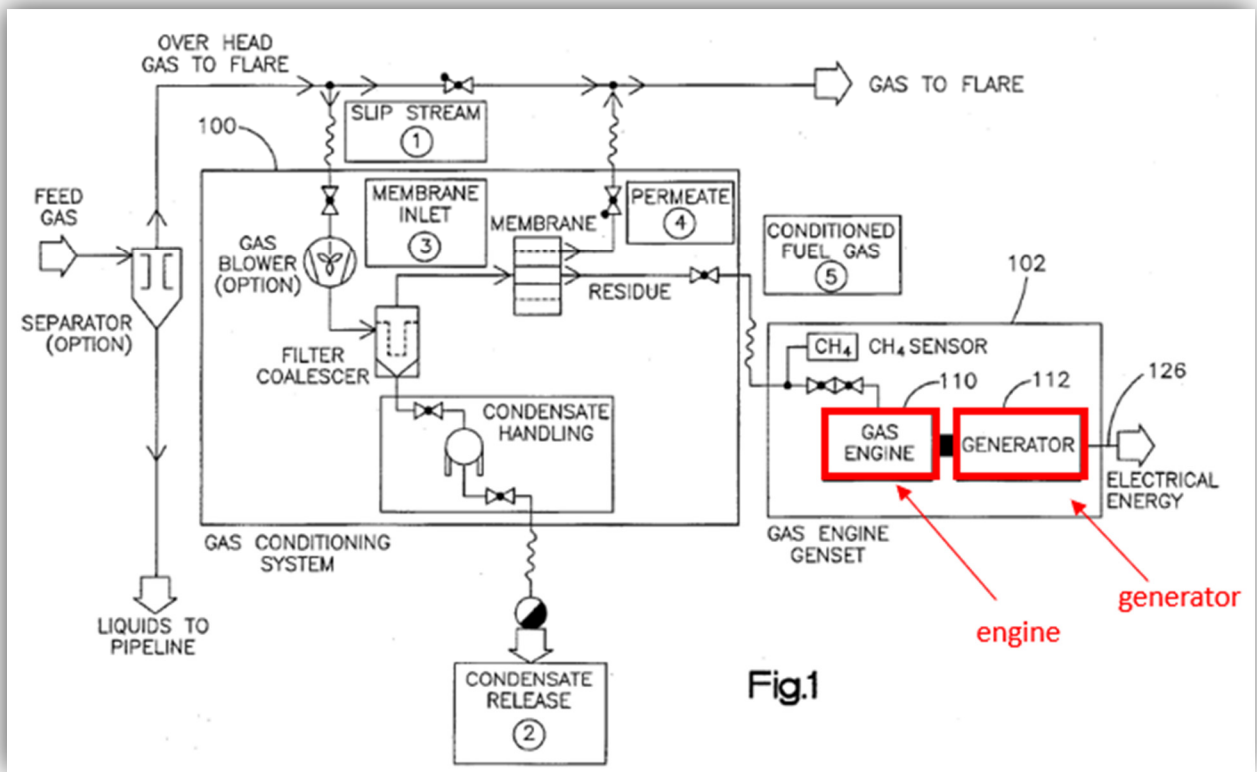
OVER HEAD GAS TO FLARE

GAS TO FLARE

SLIP STREAM
1

100

FEED GAS

MEMBRANE INLET
3

PERMEATE
4

MEMBRANE

GAS BLOWER (OPTION)

CONDITIONED FUEL GAS
5

102

RESIDUE

SEPARATOR (OPTION)

FILTER COALESCER

$CH_4$ $CH_4$ SENSOR

110

112

126

CONDENSATE HANDLING

GAS ENGINE

GENERATOR

ELECTRICAL ENERGY

GAS CONDITIONING SYSTEM

GAS ENGINE GENSET

generator

engine

LIQUIDS TO PIPELINE

CONDENSATE RELEASE
2

Fig.1